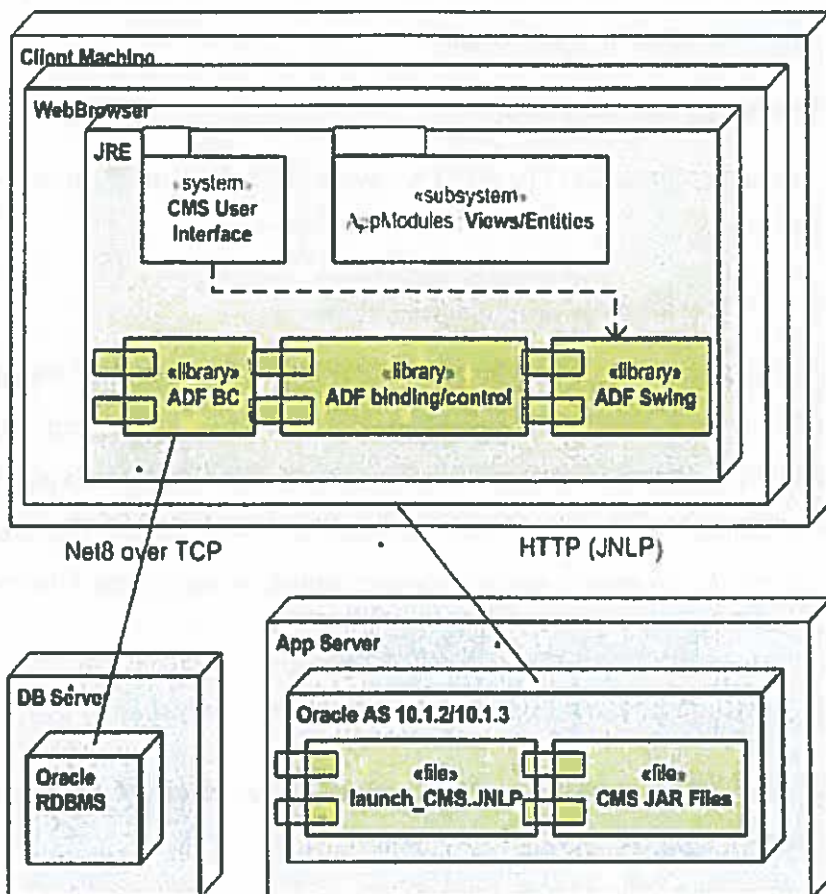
Client Machine

WebBrowser

JRE

«system» CMS User Interface

«subsystem» AppModules Views/Entities

«library» ADF BC

«library» ADF binding/control

«library» ADF Swing

Net8 over TCP

HTTP (JNLP)

App Server

DB Server

Oracle AS 10.1.2/10.1.3

Oracle RDBMS

«file» launch_CMS.JNLP

«file» CMS JAR Files